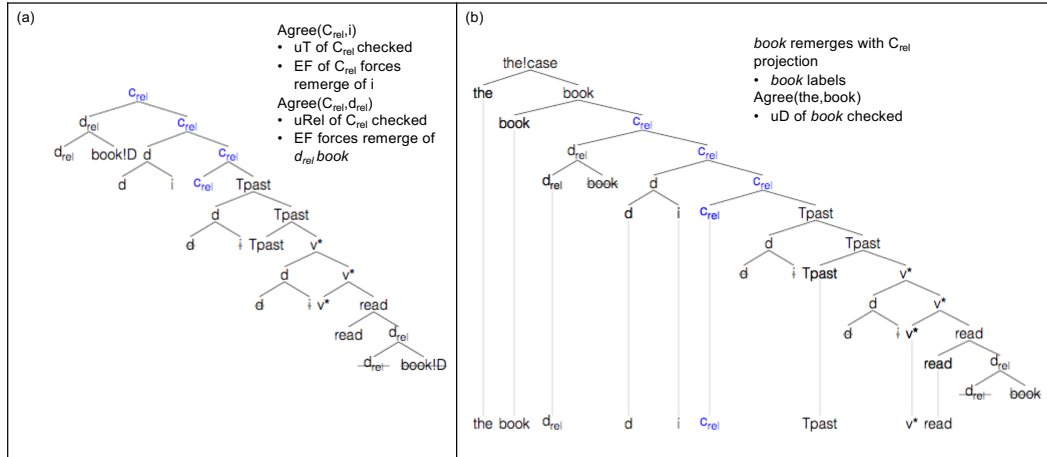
(a)

Agree($C_{rel}$,i)
• uT of $C_{rel}$ checked
• EF of $C_{rel}$ forces remerge of i
Agree($C_{rel}$,$d_{rel}$)
• uRel of $C_{rel}$ checked
• EF forces remerge of $d_{rel}$ *book*

$c_{rel}$
$d_{rel}$ $c_{rel}$
$d_{rel}$ book!D d $c_{rel}$
d i $c_{rel}$ Tpast
d Tpast
d i Tpast v*
d v*
d i v* read
read $d_{rel}$
$d_{rel}$ book!D

(b)

*book* remerges with $C_{rel}$ projection
• *book* labels
Agree(the,book)
• uD of *book* checked

the!case
the book
book $c_{rel}$
$d_{rel}$ $c_{rel}$
$d_{rel}$ book d $c_{rel}$
d i $c_{rel}$ Tpast
d Tpast
d i Tpast v*
d v*
d i v* read
read $d_{rel}$
$d_{rel}$ book

the book $d_{rel}$ d i $c_{rel}$ Tpast v* read